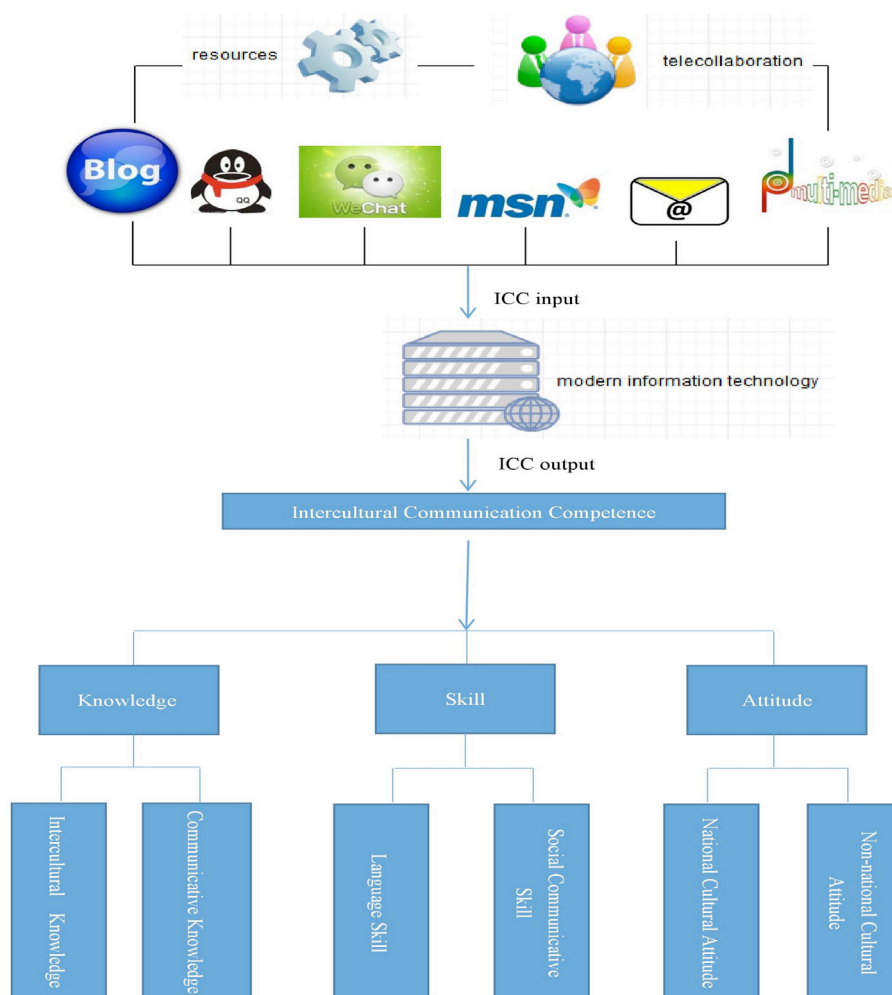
resources

telecollaboration

Blog

QQ

WeChat

msn

@

multi-media

ICC input

modern information technology

ICC output

Intercultural Communication Competence

Knowledge

Skill

Attitude

Intercultural Knowledge

Communicative Knowledge

Language Skill

Social Communicative Skill

National Cultural Attitude

Non-national Cultural Attitude